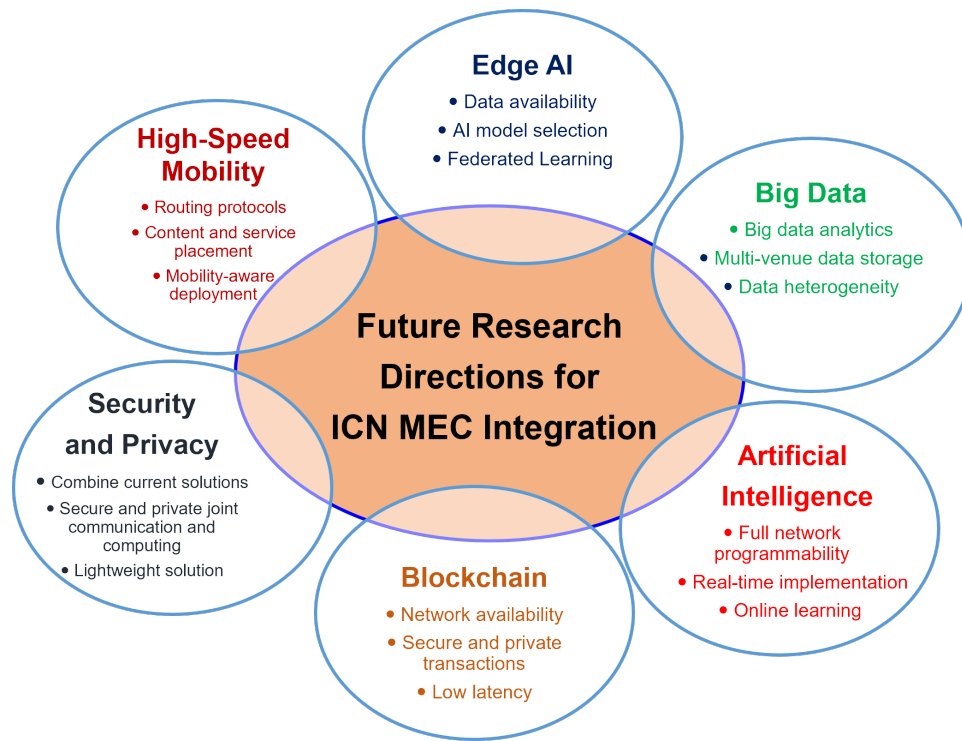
Edge AI
• Data availability
• AI model selection
• Federated Learning

High-Speed Mobility
• Routing protocols
• Content and service placement
• Mobility-aware deployment

Big Data
• Big data analytics
• Multi-venue data storage
• Data heterogeneity

Future Research Directions for ICN MEC Integration

Security and Privacy
• Combine current solutions
• Secure and private joint communication and computing
• Lightweight solution

Artificial Intelligence
• Full network programmability
• Real-time implementation
• Online learning

Blockchain
• Network availability
• Secure and private transactions
• Low latency